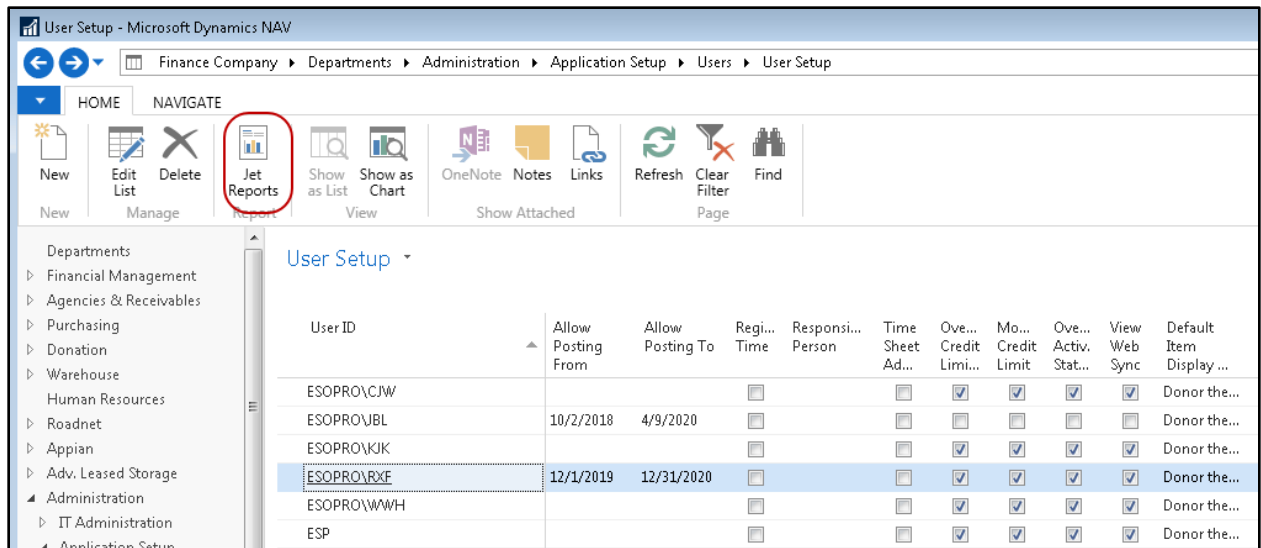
User Setup - Microsoft Dynamics NAV

Finance Company ▸ Departments ▸ Administration ▸ Application Setup ▸ Users ▸ User Setup

HOME NAVIGATE

New
New

Edit List
Delete
Manage

Jet Reports
Report

Show as List
Show as Chart
View

OneNote
Notes
Links
Show Attached

Refresh
Clear Filter
Find
Page

Departments
Financial Management
Agencies & Receivables
Purchasing
Donation
Warehouse
Human Resources
Roadnet
Appian
Adv. Leased Storage
Administration
IT Administration
Application Setup

User Setup

| User ID | Allow Posting From | Allow Posting To | Regi... Time | Responsi... Person | Time Sheet Ad... | Ove... Credit Limi... | Mo... Credit Limit | Ove... Activ. Stat... | View Web Sync | Default Item Display ... |
|---|---|---|---|---|---|---|---|---|---|---|
| ESOPRO\CJW | | | ☐ | | ☐ | ☑ | ☑ | ☑ | ☑ | Donor the... |
| ESOPRO\JBL | 10/2/2018 | 4/9/2020 | ☐ | | ☐ | ☑ | ☑ | ☑ | ☑ | Donor the... |
| ESOPRO\KJK | | | ☐ | | ☐ | ☐ | ☐ | ☐ | ☐ | Donor the... |
| ESOPRO\RXF | 12/1/2019 | 12/31/2020 | ☐ | | ☐ | ☑ | ☑ | ☑ | ☑ | Donor the... |
| ESOPRO\WWH | | | ☐ | | ☐ | ☑ | ☑ | ☑ | ☑ | Donor the... |
| ESP | | | ☐ | | ☐ | ☑ | ☑ | ☑ | ☑ | Donor the... |